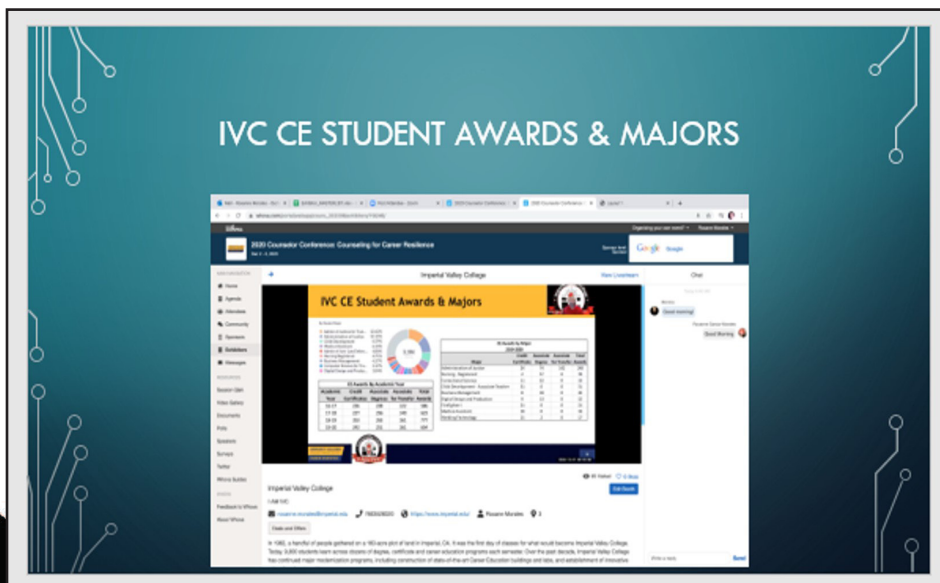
IVC CE STUDENT AWARDS & MAJORS

2020 Counselor Conference: Counseling for Career Resilience

Imperial Valley College

IVC CE Student Awards & Majors

Chat

Good morning

Good Morning

Imperial Valley College

Edit Booth

Chats and Offers

In 1962, a handful of people gathered on a 160-acre plot of land in Imperial, CA. It was the first day of classes for what would become Imperial Valley College. Today, 9,800 students learn across dozens of degrees, certificate and career education programs each semester. Over the past decade, Imperial Valley College has continued major modernization programs, including construction of state-of-the-art Career Education buildings and labs, and establishment of innovative

Home
Agenda
Attendees
Community
Sponsors
Exhibitors
Messages

Session Q&A
Video Gallery
Documents
Polls
Speakers
Surveys
Twitter

Feedback to Whova
About Whova

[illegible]